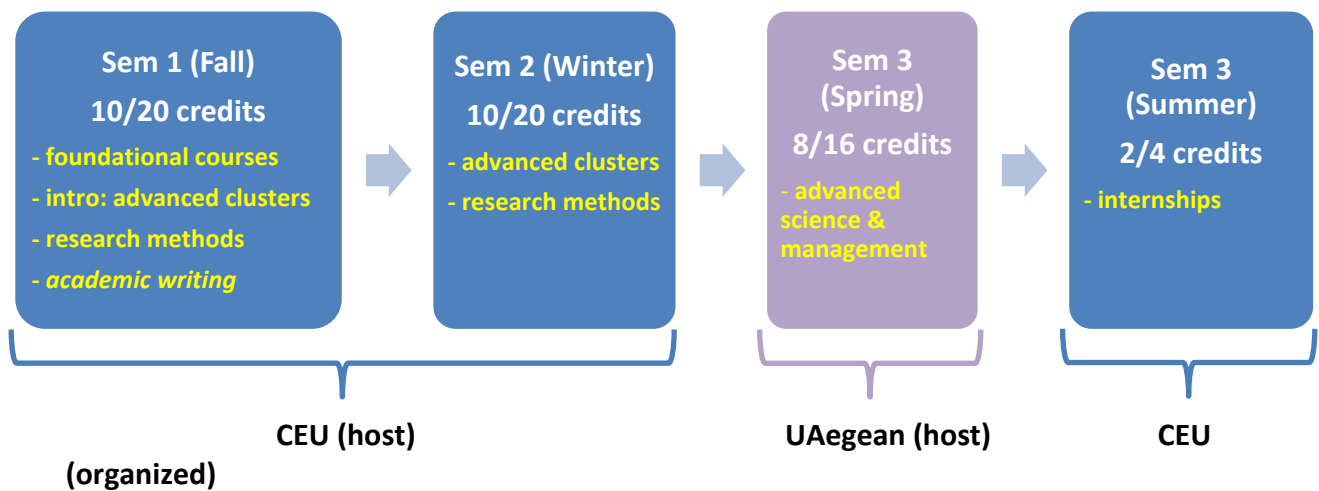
Sem 1 (Fall)
10/20 credits
- foundational courses
- intro: advanced clusters
- research methods
- academic writing

Sem 2 (Winter)
10/20 credits
- advanced clusters
- research methods

Sem 3
(Spring)
8/16 credits
- advanced science & management

Sem 3
(Summer)
2/4 credits
- internships

CEU (host)

UAegean (host)

CEU

(organized)